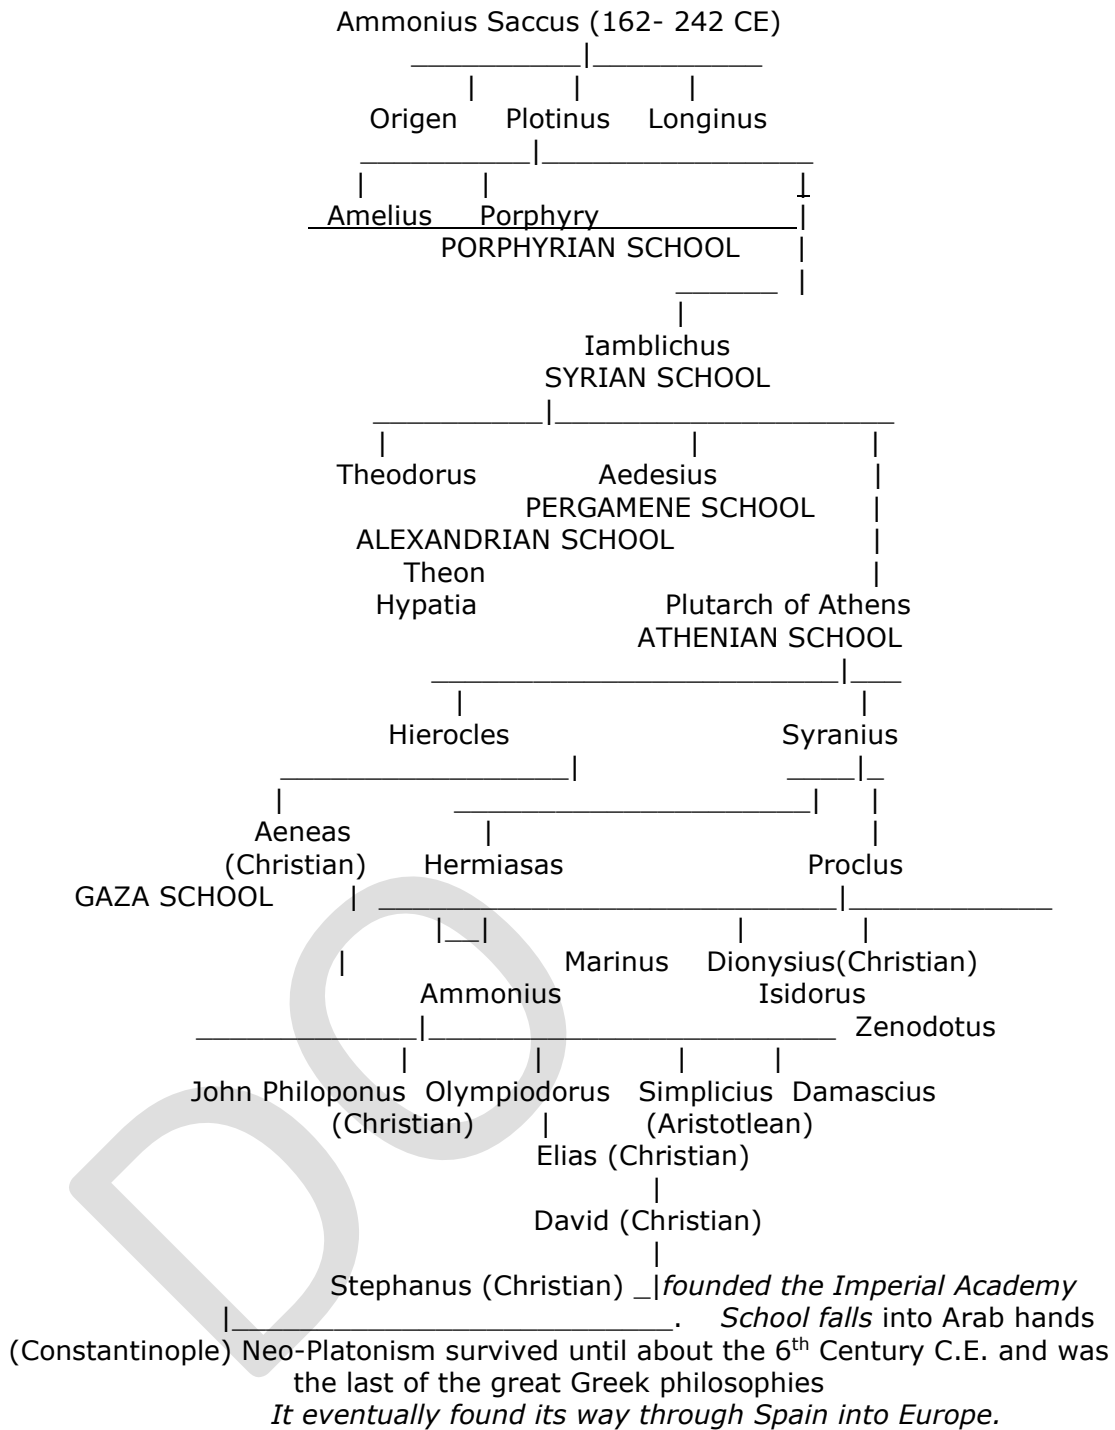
Ammonius Saccus (162- 242 CE)

Origen Plotinus Longinus

Amelius Porphyry
PORPHYRIAN SCHOOL

Iamblichus
SYRIAN SCHOOL

Theodorus Aedesius
PERGAMENE SCHOOL
ALEXANDRIAN SCHOOL
Theon
Hypatia Plutarch of Athens
ATHENIAN SCHOOL

Hierocles Syranius

Aeneas (Christian) Hermiasas Proclus
GAZA SCHOOL

Marinus Dionysius(Christian)
Ammonius Isidorus
Zenodotus

John Philoponus (Christian) Olympiodorus Simplicius (Aristotlean) Damascius
Elias (Christian)
David (Christian)
Stephanus (Christian) *founded the Imperial Academy* . *School falls* into Arab hands
(Constantinople) Neo-Platonism survived until about the $6^{th}$ Century C.E. and was the last of the great Greek philosophies
*It eventually found its way through Spain into Europe.*